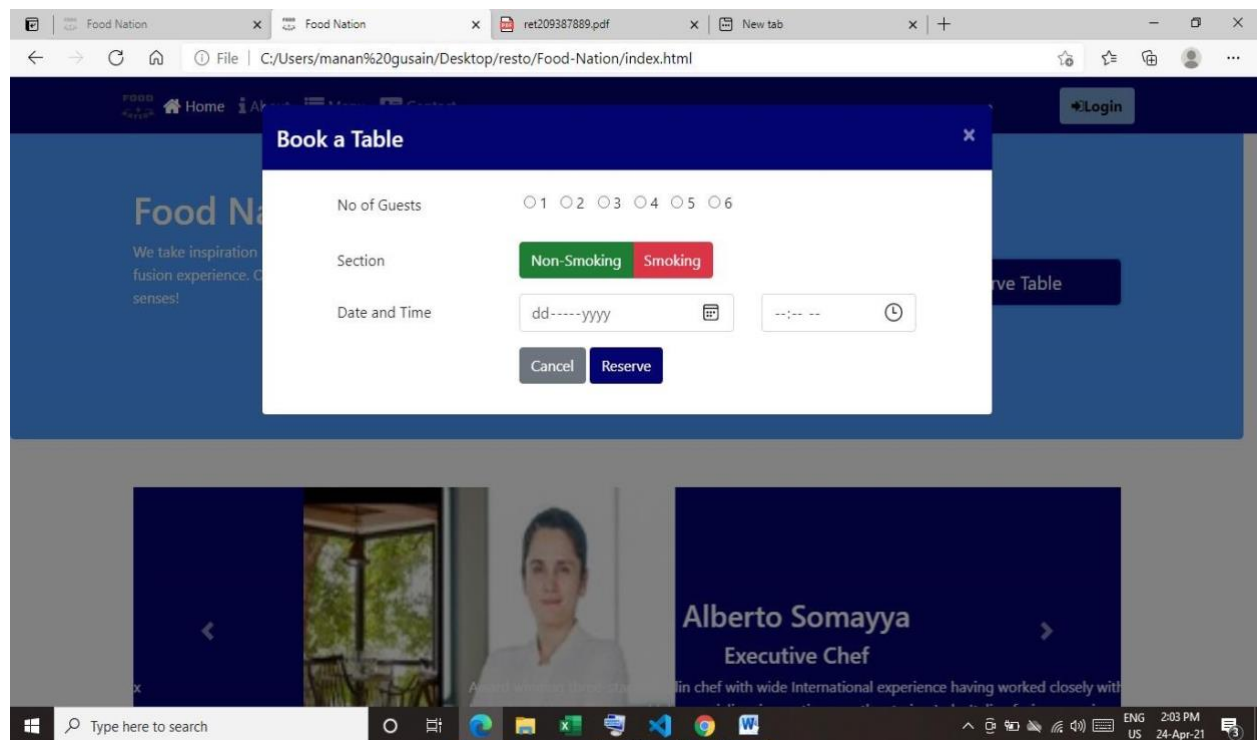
Food Nation × Food Nation × ret209387889.pdf × New tab × +

File | C:/Users/manan%20gusain/Desktop/resto/Food-Nation/index.html

Home About Menu Contact

Login

Book a Table ×

No of Guests ○1 ○2 ○3 ○4 ○5 ○6

Section Non-Smoking Smoking

Date and Time dd-----yyyy --:-- --

Cancel Reserve

Food N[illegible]

We take inspiration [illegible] fusion experience. C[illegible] senses!

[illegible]rve Table

Alberto Somayya

Executive Chef

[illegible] lin chef with wide International experience having worked closely wit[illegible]

x

Type here to search

ENG US 2:03 PM 24-Apr-21